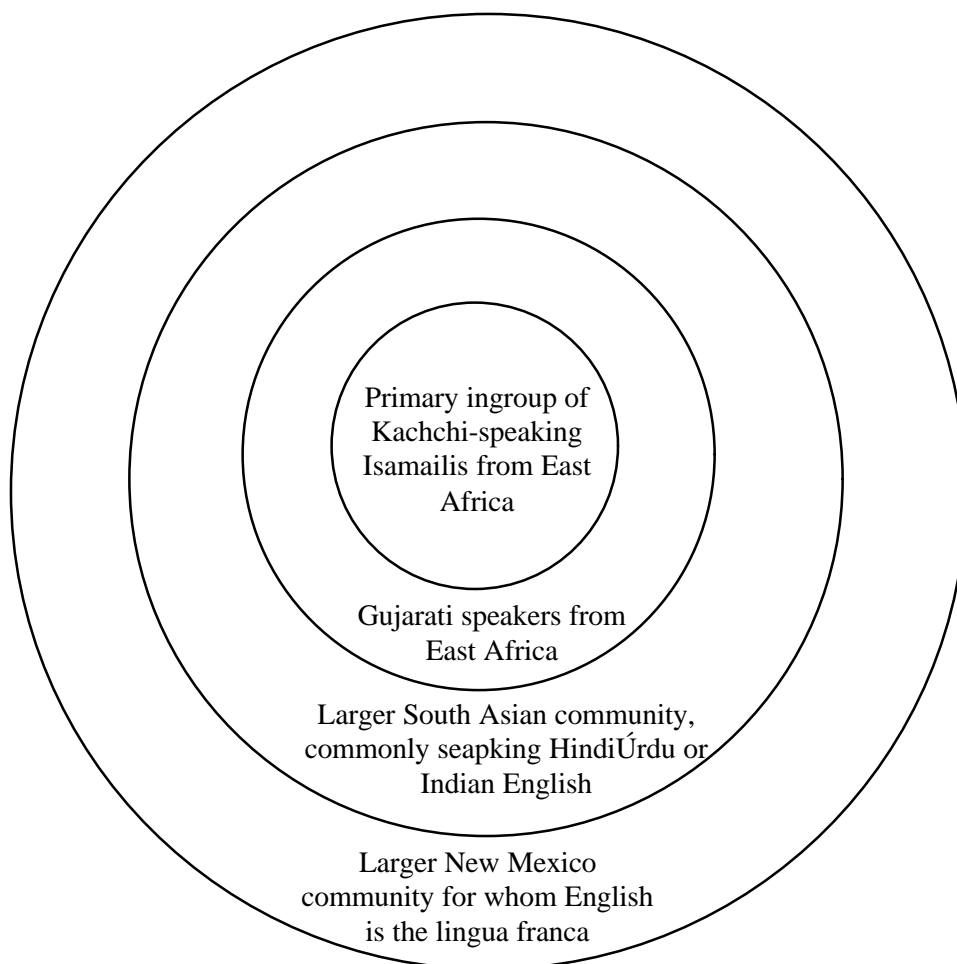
Primary ingroup of Kachchi-speaking Isamailis from East Africa

Gujarati speakers from East Africa

Larger South Asian community, commonly seapking HindiÚrdu or Indian English

Larger New Mexico community for whom English is the lingua franca